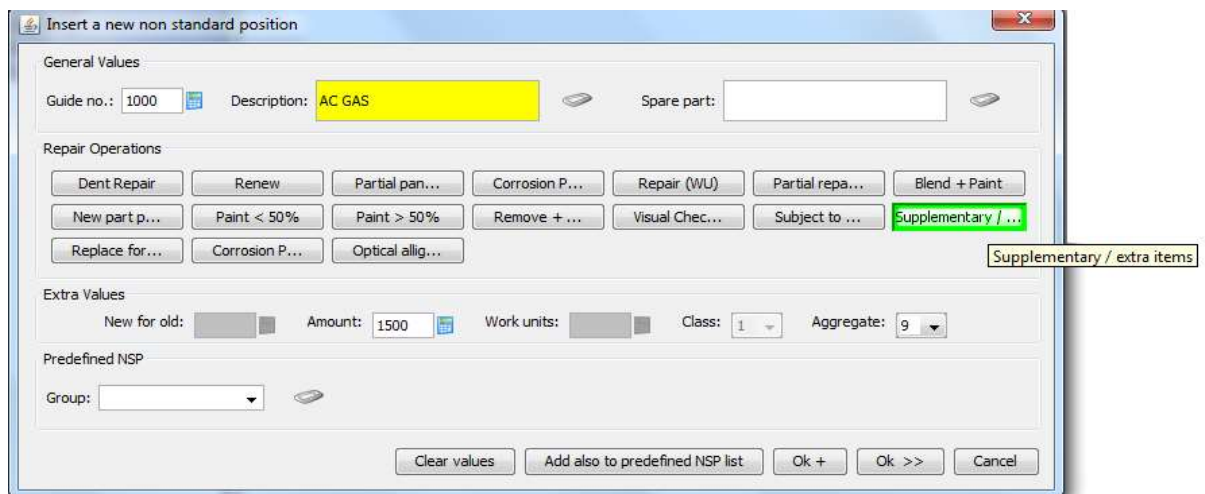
Insert a new non standard position

General Values

Guide no.: 1000 Description: AC GAS Spare part:

Repair Operations

Dent Repair | Renew | Partial pan... | Corrosion P... | Repair (WU) | Partial repa... | Blend + Paint

New part p... | Paint < 50% | Paint > 50% | Remove + ... | Visual Chec... | Subject to ... | Supplementary / ...

Replace for... | Corrosion P... | Optical allig...

Supplementary / extra items

Extra Values

New for old: Amount: 1500 Work units: Class: 1 Aggregate: 9

Predefined NSP

Group:

Clear values | Add also to predefined NSP list | Ok + | Ok >> | Cancel